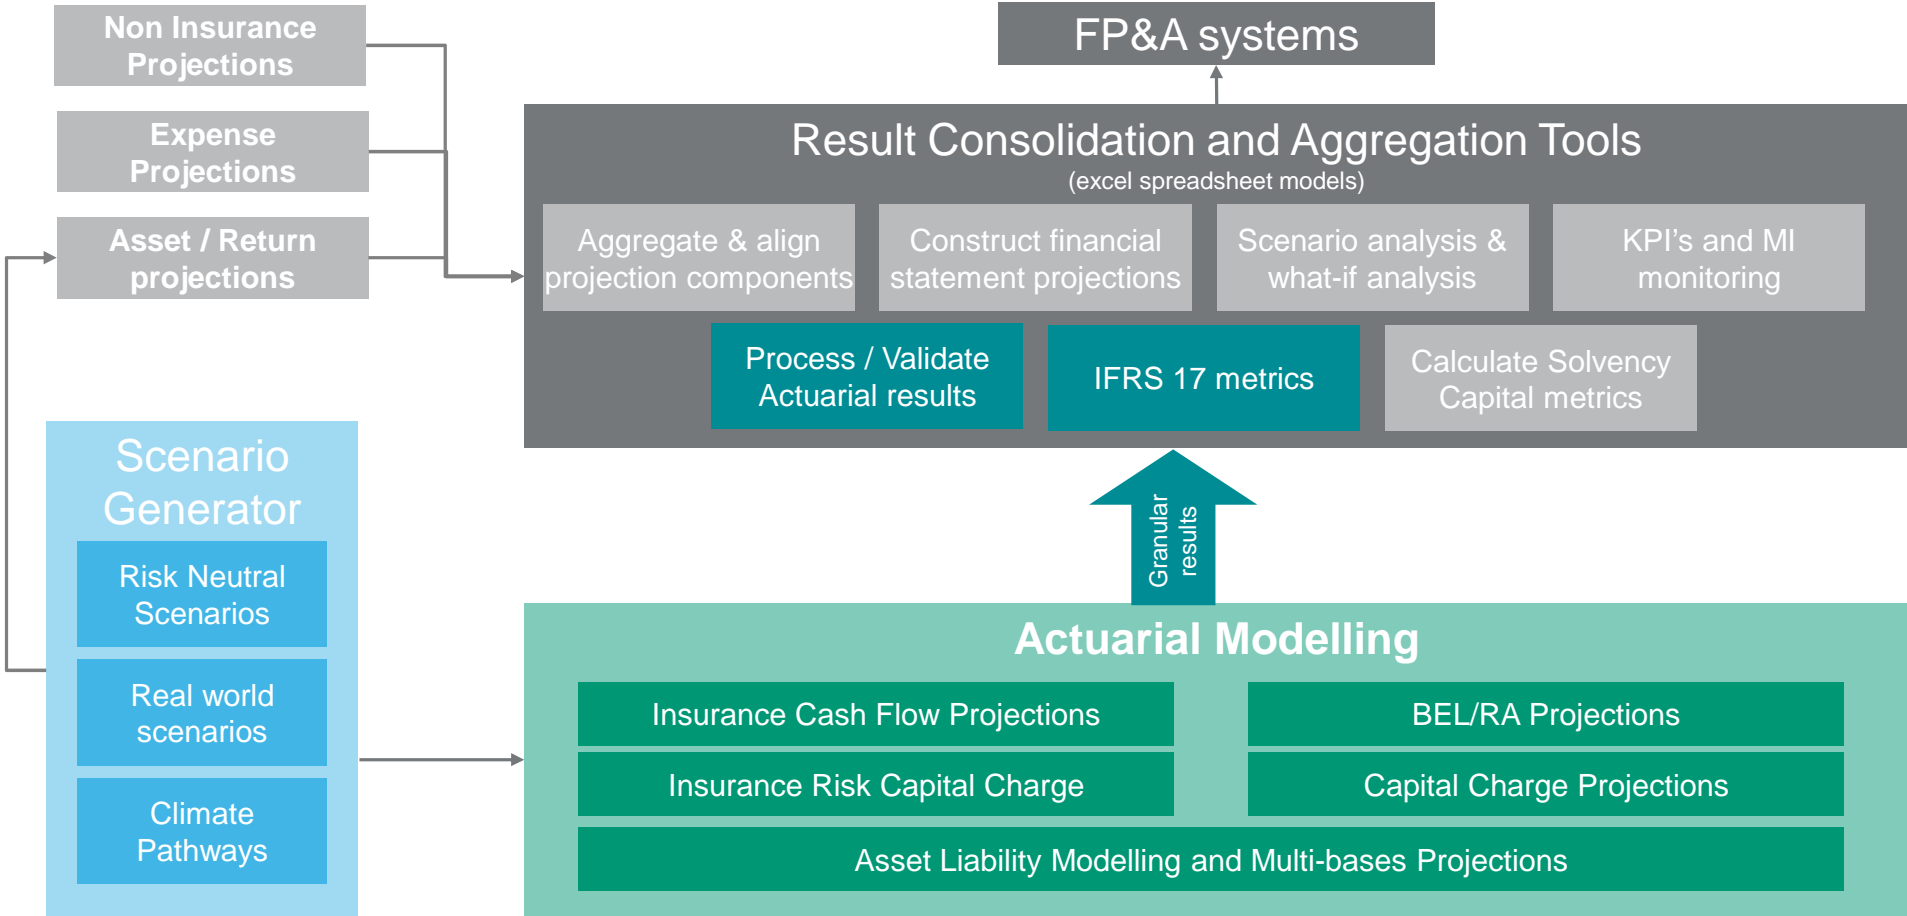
Non Insurance Projections

Expense Projections

Asset / Return projections

FP&A systems

Result Consolidation and Aggregation Tools
(excel spreadsheet models)

Aggregate & align projection components

Construct financial statement projections

Scenario analysis & what-if analysis

KPI's and MI monitoring

Process / Validate Actuarial results

IFRS 17 metrics

Calculate Solvency Capital metrics

Scenario Generator

Risk Neutral Scenarios

Real world scenarios

Climate Pathways

Granular results

Actuarial Modelling

Insurance Cash Flow Projections

BEL/RA Projections

Insurance Risk Capital Charge

Capital Charge Projections

Asset Liability Modelling and Multi-bases Projections